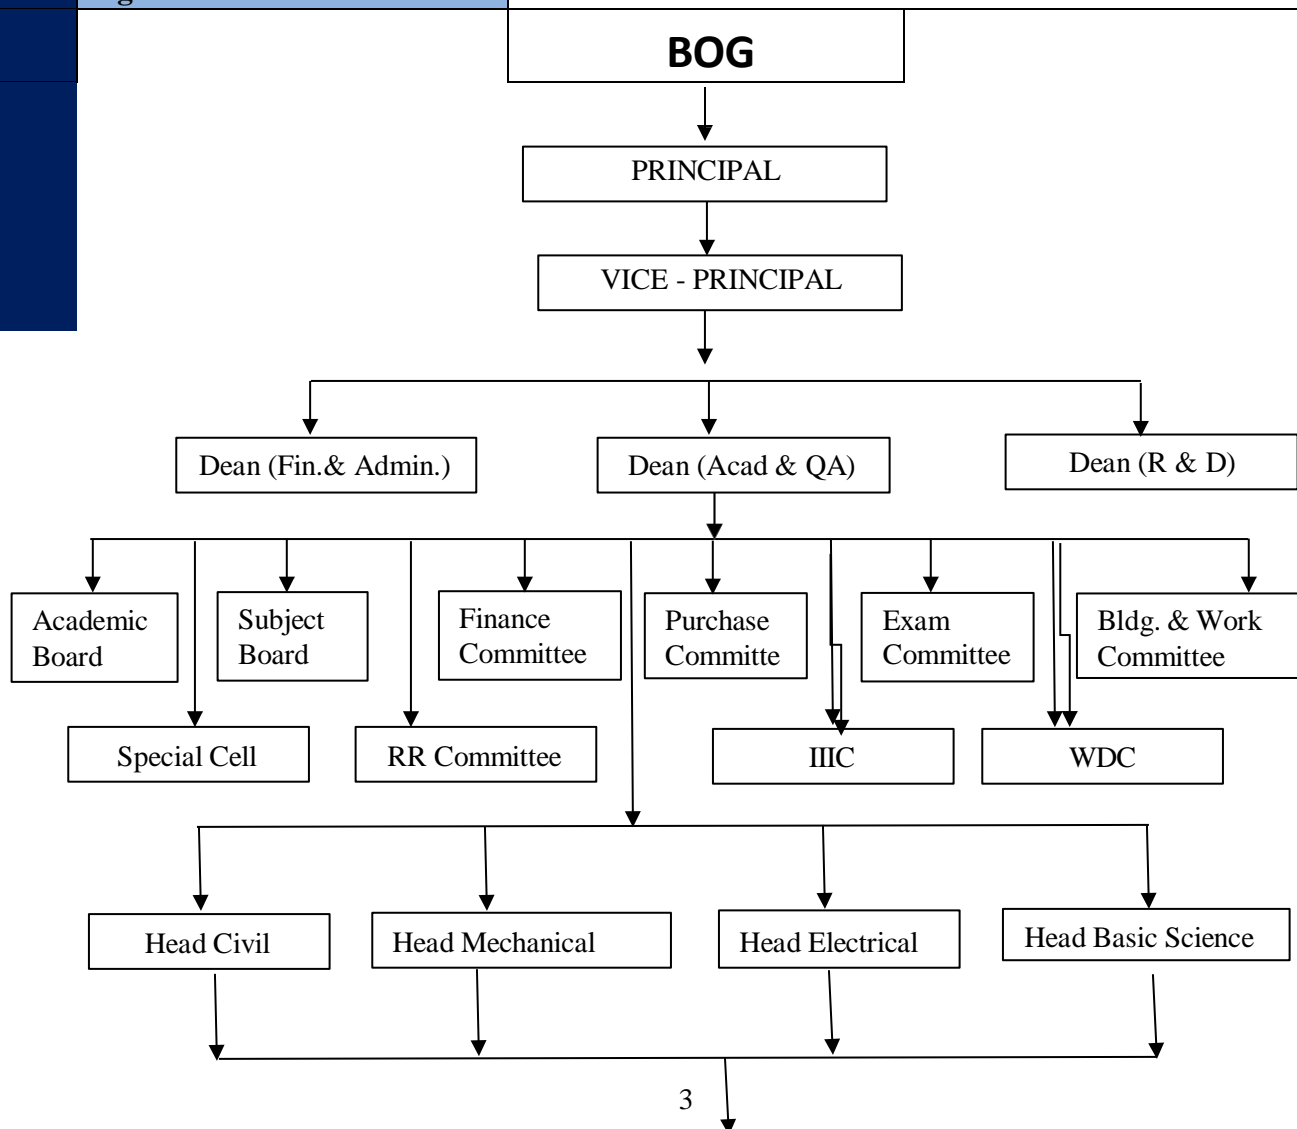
BOG

PRINCIPAL

VICE - PRINCIPAL

Dean (Fin.& Admin.)

Dean (Acad & QA)

Dean (R & D)

Academic Board

Subject Board

Finance Committee

Purchase Committe

Exam Committee

Bldg. & Work Committee

Special Cell

RR Committee

IIIC

WDC

Head Civil

Head Mechanical

Head Electrical

Head Basic Science

3